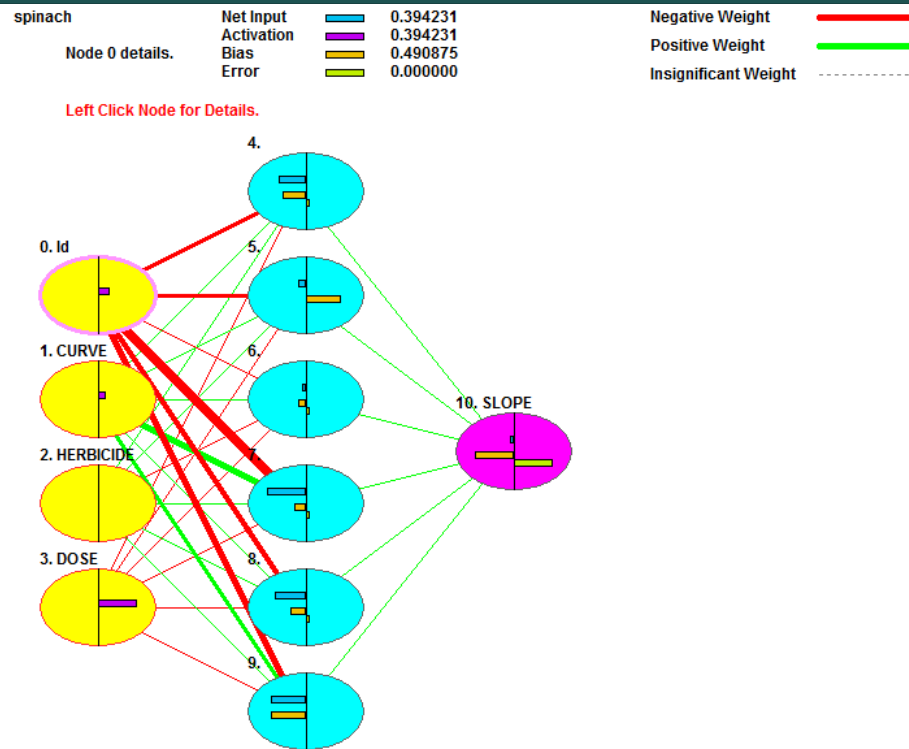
spinach

Node 0 details.

| Net Input | 0.394231 |
|---|---|
| Activation | 0.394231 |
| Bias | 0.490875 |
| Error | 0.000000 |

Negative Weight
Positive Weight
Insignificant Weight

Left Click Node for Details.

4.
0. Id
5.
6.
1. CURVE
10. SLOPE
2. HERBICIDE
7.
3. DOSE
8.
9.